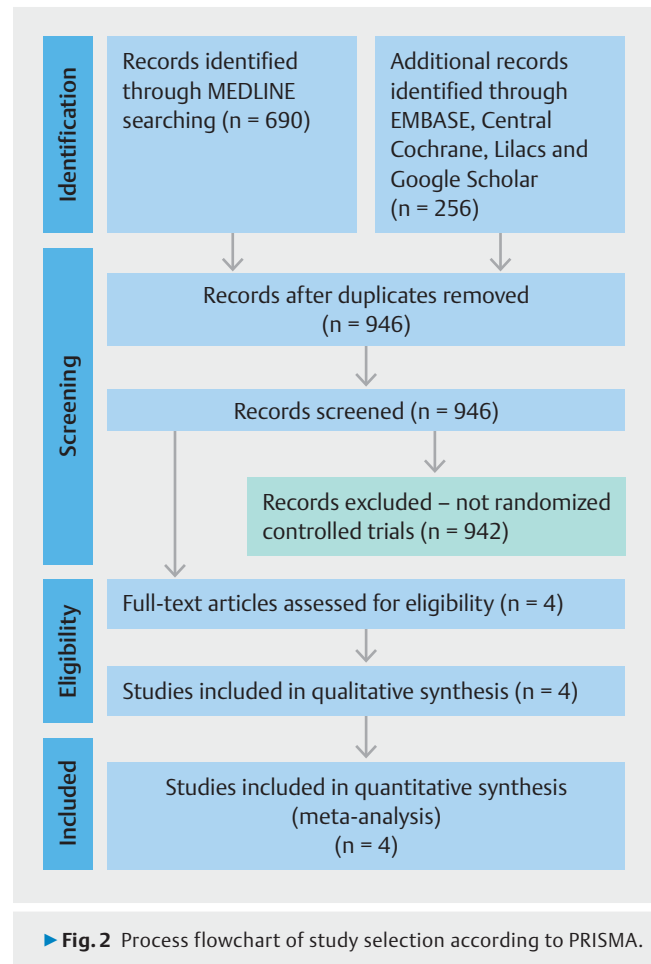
Identification

Records identified through MEDLINE searching (n = 690)

Additional records identified through EMBASE, Central Cochrane, Lilacs and Google Scholar (n = 256)

Screening

Records after duplicates removed (n = 946)

Records screened (n = 946)

Records excluded – not randomized controlled trials (n = 942)

Eligibility

Full-text articles assessed for eligibility (n = 4)

Studies included in qualitative synthesis (n = 4)

Included

Studies included in quantitative synthesis (meta-analysis) (n = 4)

▶ Fig. 2 Process flowchart of study selection according to PRISMA.